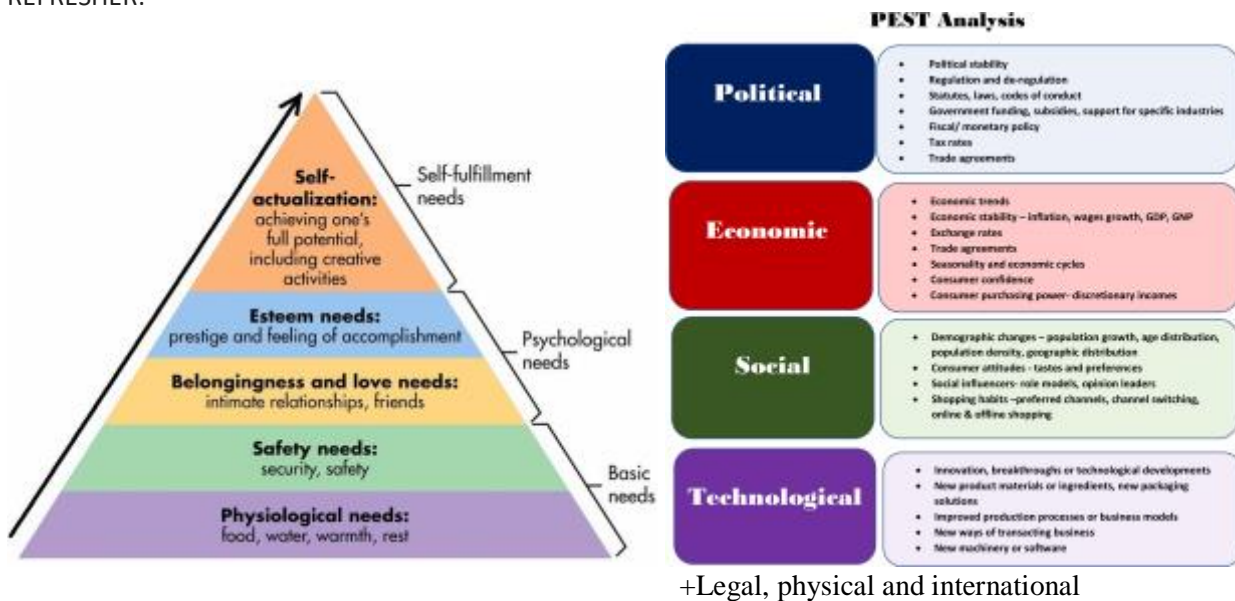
REFRESHER:

Self-actualization: achieving one's full potential, including creative activities

Self-fulfillment needs

Esteem needs: prestige and feeling of accomplishment

Psychological needs

Belongingness and love needs: intimate relationships, friends

Safety needs: security, safety

Basic needs

Physiological needs: food, water, warmth, rest

PEST Analysis

Political

- Political stability
- Regulation and de-regulation
- Statutes, laws, codes of conduct
- Government funding, subsidies, support for specific industries
- Fiscal/ monetary policy
- Tax rates
- Trade agreements

Economic

- Economic trends
- Economic stability – inflation, wages growth, GDP, GNP
- Exchange rates
- Trade agreements
- Seasonality and economic cycles
- Consumer confidence
- Consumer purchasing power- discretionary incomes

Social

- Demographic changes – population growth, age distribution, population density, geographic distribution
- Consumer attitudes - tastes and preferences
- Social influencers- role models, opinion leaders
- Shopping habits –preferred channels, channel switching, online & offline shopping

Technological

- Innovation, breakthroughs or technological developments
- New product materials or ingredients, new packaging solutions
- Improved production processes or business models
- New ways of transacting business
- New machinery or software

+Legal, physical and international